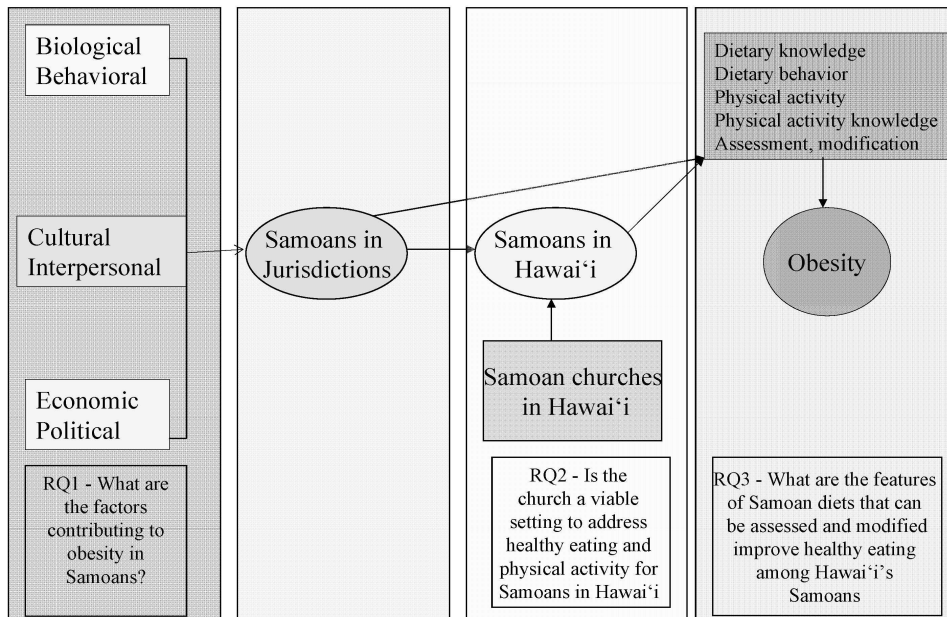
Biological Behavioral

Cultural Interpersonal

Economic Political

RQ1 - What are the factors contributing to obesity in Samoans?

Samoans in Jurisdictions

Samoans in Hawai‘i

Samoan churches in Hawai‘i

RQ2 - Is the church a viable setting to address healthy eating and physical activity for Samoans in Hawai‘i

Dietary knowledge
Dietary behavior
Physical activity
Physical activity knowledge
Assessment, modification

Obesity

RQ3 - What are the features of Samoan diets that can be assessed and modified improve healthy eating among Hawai‘i's Samoans